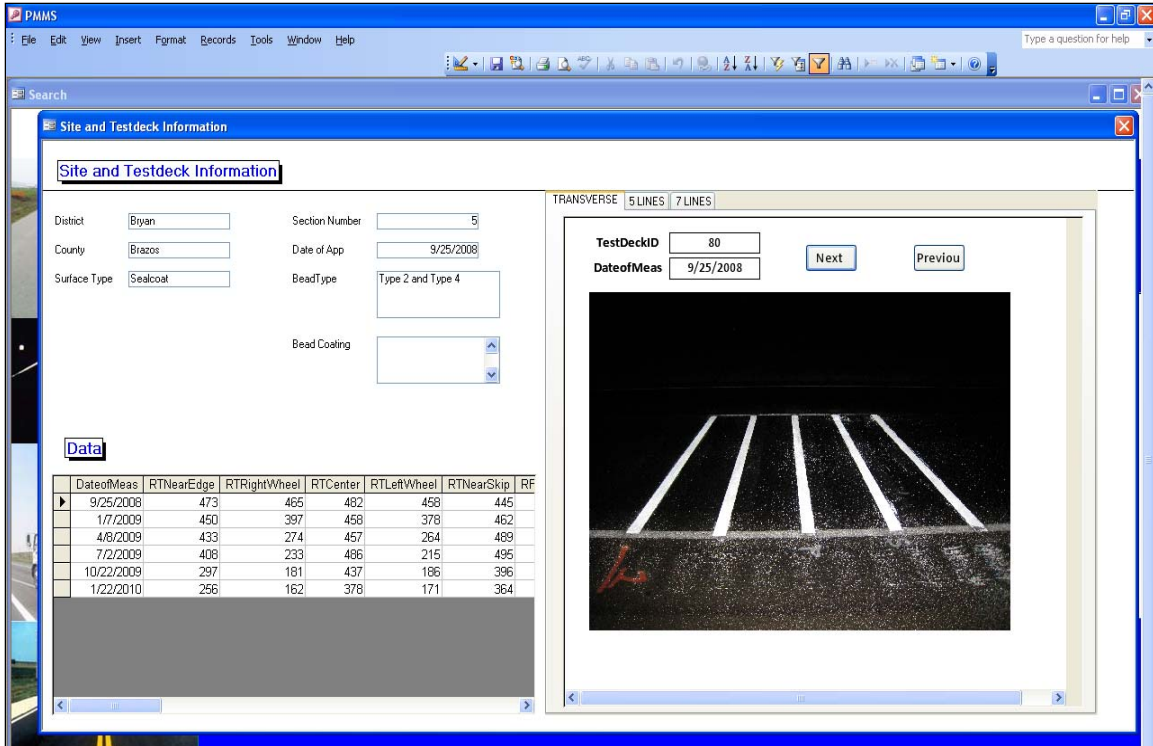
PMMS

File Edit View Insert Format Records Tools Window Help

Type a question for help

Search

Site and Testdeck Information

Site and Testdeck Information

District Bryan
County Brazos
Surface Type Sealcoat

Section Number 5
Date of App 9/25/2008
BeadType Type 2 and Type 4
Bead Coating

Data

| DateofMeas | RTNearEdge | RTRightWheel | RTCenter | RTLeftWheel | RTNearSkip | RF |
|---|---|---|---|---|---|---|
| 9/25/2008 | 473 | 465 | 482 | 458 | 445 | |
| 1/7/2009 | 450 | 397 | 458 | 378 | 462 | |
| 4/8/2009 | 433 | 274 | 457 | 264 | 489 | |
| 7/2/2009 | 408 | 233 | 486 | 215 | 495 | |
| 10/22/2009 | 297 | 181 | 437 | 186 | 396 | |
| 1/22/2010 | 256 | 162 | 378 | 171 | 364 | |

TRANSVERSE 5 LINES 7 LINES

TestDeckID 80
DateofMeas 9/25/2008

Next Previou